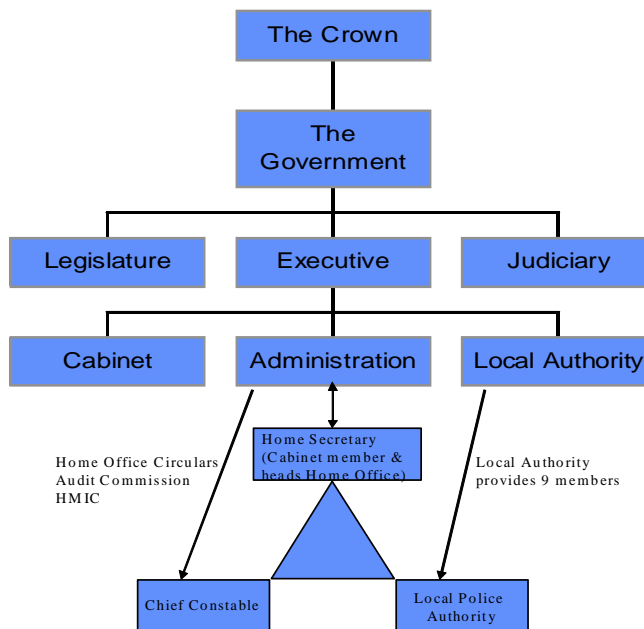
The Crown

The Government

Legislature

Executive

Judiciary

Cabinet

Administration

Local Authority

Home Secretary (Cabinet member & heads Home Office)

Home Office Circulars
Audit Commission
HMIC

Local Authority provides 9 members

Chief Constable

Local Police Authority